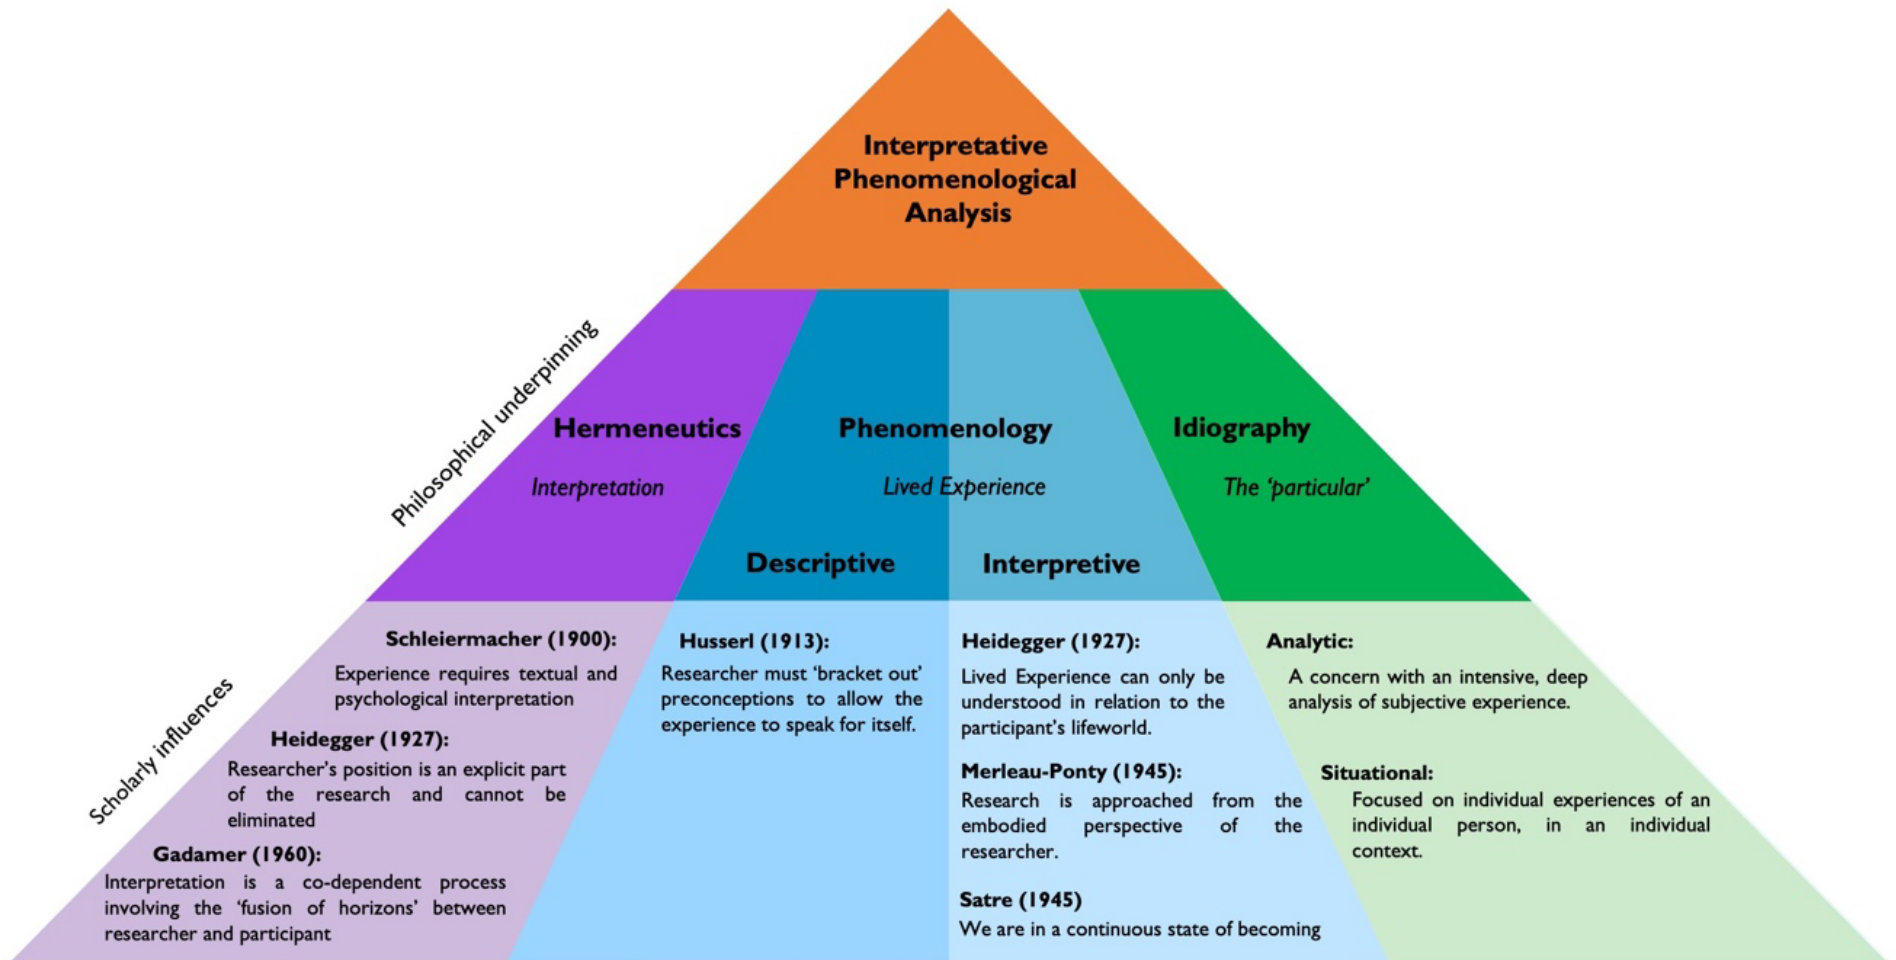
Interpretative Phenomenological Analysis

Philosophical underpinning

Hermeneutics

Interpretation

Phenomenology

Lived Experience

Idiography

The 'particular'

Descriptive

Interpretive

Scholarly influences

Schleiermacher (1900):

Experience requires textual and psychological interpretation

Heidegger (1927):

Researcher's position is an explicit part of the research and cannot be eliminated

Gadamer (1960):

Interpretation is a co-dependent process involving the 'fusion of horizons' between researcher and participant

Husserl (1913):

Researcher must 'bracket out' preconceptions to allow the experience to speak for itself.

Heidegger (1927):

Lived Experience can only be understood in relation to the participant's lifeworld.

Merleau-Ponty (1945):

Research is approached from the embodied perspective of the researcher.

Satre (1945)

We are in a continuous state of becoming

Analytic:

A concern with an intensive, deep analysis of subjective experience.

Situational:

Focused on individual experiences of an individual person, in an individual context.